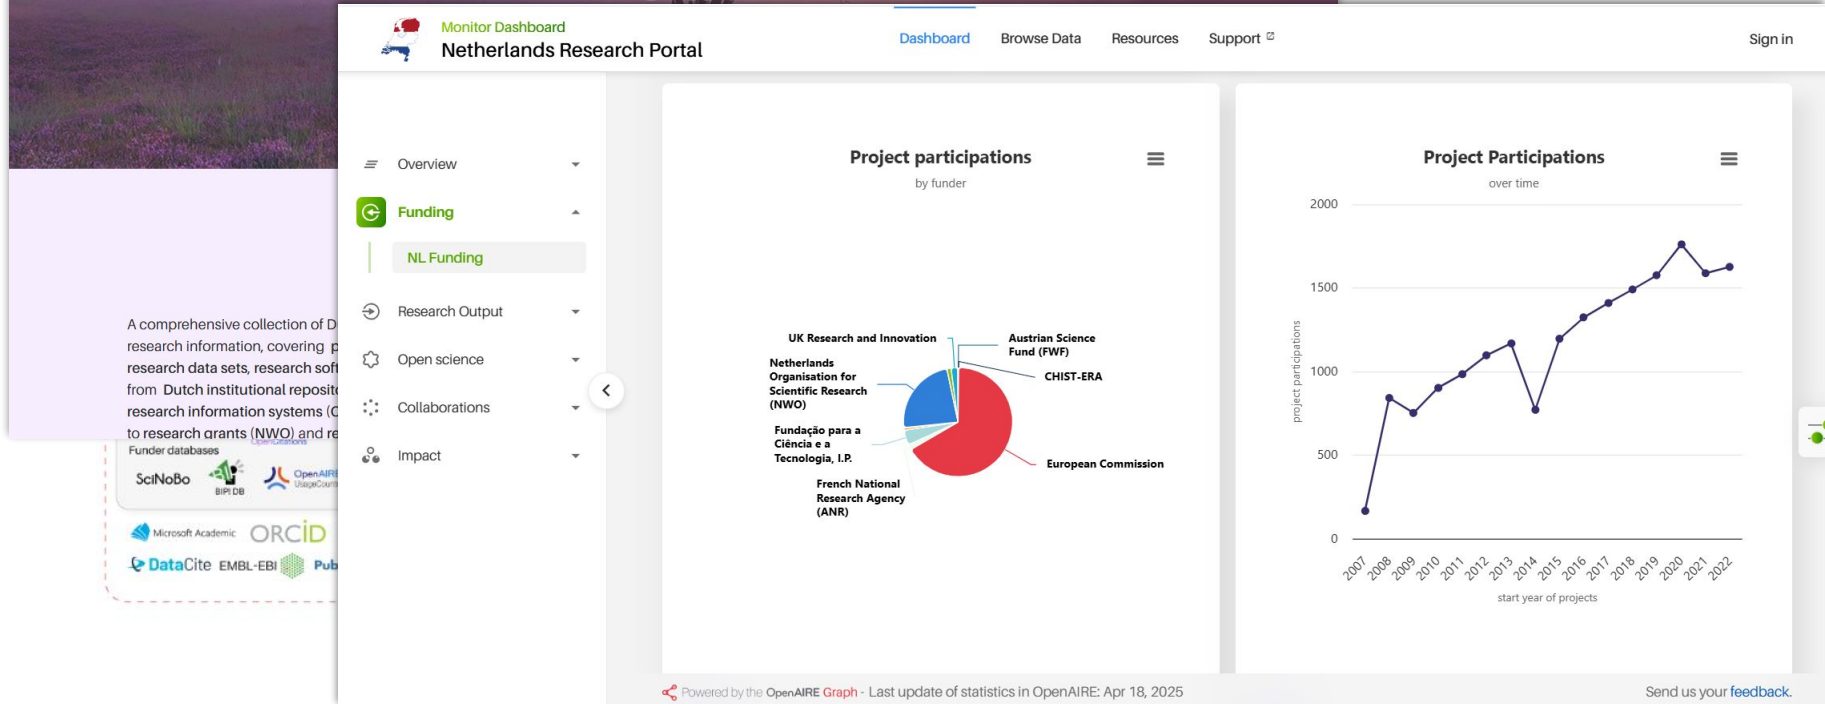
A comprehensive collection of D research information, covering p research data sets, research soft from Dutch institutional reposit research information systems (C to research grants (NWO) and re

Funder databases

SciNoBo BIPI DB OpenAIRE UsageCounts

Microsoft Academic ORCID

DataCite EMBL-EBI Pub

Monitor Dashboard
Netherlands Research Portal

Dashboard Browse Data Resources Support

Sign in

Overview

Funding

NL Funding

Research Output

Open science

Collaborations

Impact

Project participations
by funder

UK Research and Innovation
Austrian Science Fund (FWF)
Netherlands Organisation for Scientific Research (NWO)
CHIST-ERA
Fundação para a Ciência e a Tecnologia, I.P.
European Commission
French National Research Agency (ANR)

Project Participations
over time

2000
1500
1000
500
0

project participations

2007 2008 2009 2010 2011 2012 2013 2014 2015 2016 2017 2018 2019 2020 2021 2022

start year of projects

Powered by the OpenAIRE Graph - Last update of statistics in OpenAIRE: Apr 18, 2025

Send us your feedback.